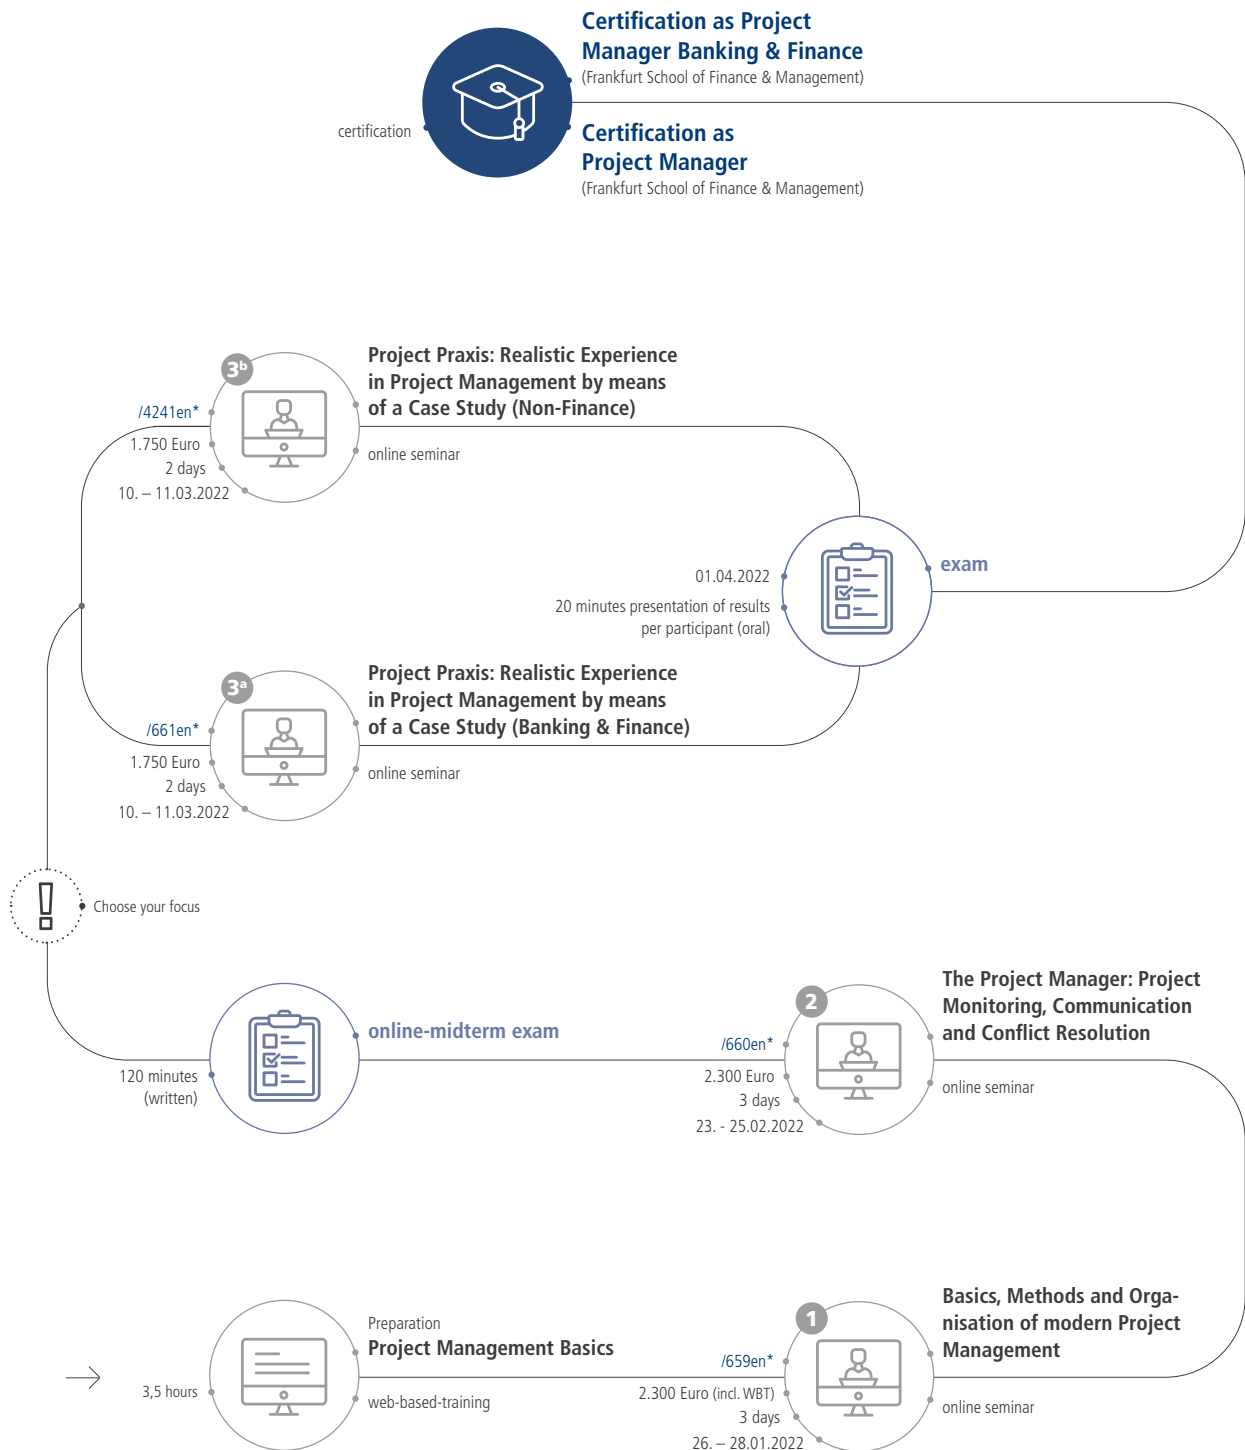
certification

Certification as Project Manager Banking & Finance
(Frankfurt School of Finance & Management)

Certification as Project Manager
(Frankfurt School of Finance & Management)

$3^b$

/4241en*
1.750 Euro
2 days
10. – 11.03.2022

Project Praxis: Realistic Experience in Project Management by means of a Case Study (Non-Finance)

online seminar

01.04.2022
20 minutes presentation of results per participant (oral)

exam

$3^a$

/661en*
1.750 Euro
2 days
10. – 11.03.2022

Project Praxis: Realistic Experience in Project Management by means of a Case Study (Banking & Finance)

online seminar

Choose your focus

120 minutes
(written)

online-midterm exam

2

/660en*
2.300 Euro
3 days
23. - 25.02.2022

The Project Manager: Project Monitoring, Communication and Conflict Resolution

online seminar

3,5 hours

Preparation
Project Management Basics

web-based-training

1

/659en*
2.300 Euro (incl. WBT)
3 days
26. – 28.01.2022

Basics, Methods and Organisation of modern Project Management

online seminar